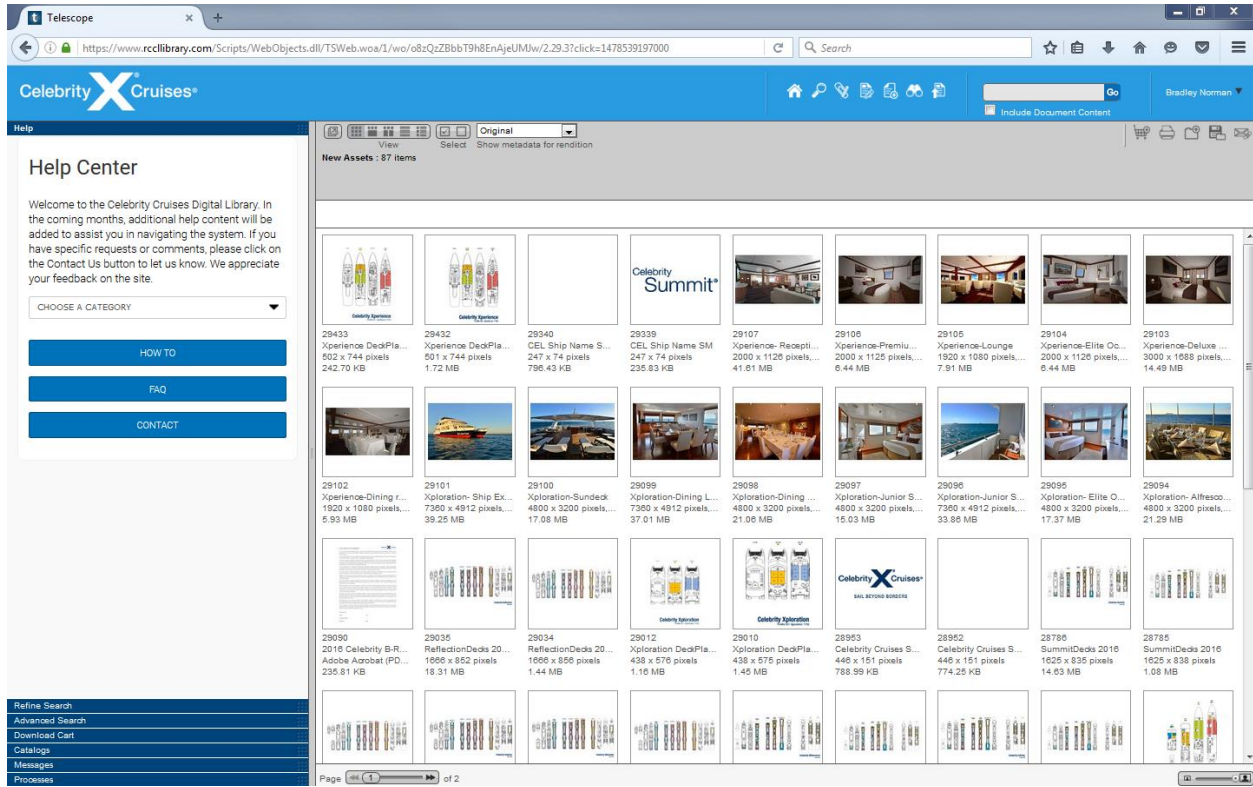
Telescope

https://www.rcclibrary.com/Scripts/WebObjects.dll/TSWeb.woa/1/wo/o8zQzZBbbT9h8EnAjeUMJw/2.29.37click=1478539197000

Search

Celebrity X Cruises

Go

Include Document Content

Bradley Norman

Help

Help Center

Welcome to the Celebrity Cruises Digital Library. In the coming months, additional help content will be added to assist you in navigating the system. If you have specific requests or comments, please click on the Contact Us button to let us know. We appreciate your feedback on the site.

CHOOSE A CATEGORY

HOW TO

FAQ

CONTACT

View Select Original Show metadata for rendition

New Assets : 87 items

Celebrity Summit

| | | | | | | | | |
|---|---|---|---|---|---|---|---|---|
| 29433 Xperience DeckPla... 502 x 744 pixels 242.70 KB | 29432 Xperience DeckPla... 501 x 744 pixels 1.72 MB | 29340 CEL Ship Name S... 247 x 74 pixels 796.43 KB | 29339 CEL Ship Name SM 247 x 74 pixels 235.83 KB | 29107 Xperience- Recepti... 2000 x 1126 pixels,... 41.61 MB | 29106 Xperience-Premiu... 2000 x 1125 pixels,... 6.44 MB | 29105 Xperience-Lounge 1920 x 1080 pixels,... 7.91 MB | 29104 Xperience-Elite Oc... 2000 x 1126 pixels,... 6.44 MB | 29103 Xperience-Deluxe ... 3000 x 1688 pixels,... 14.49 MB |
| 29102 Xperience-Dining r... 1920 x 1080 pixels,... 5.93 MB | 29101 Xploration- Ship Ex... 7360 x 4912 pixels,... 39.25 MB | 29100 Xploration-Sundeck 4800 x 3200 pixels,... 17.08 MB | 29099 Xploration-Dining L... 7360 x 4912 pixels,... 37.01 MB | 29098 Xploration-Dining ... 4800 x 3200 pixels,... 21.06 MB | 29097 Xploration-Junior S... 4800 x 3200 pixels,... 15.03 MB | 29096 Xploration-Junior S... 7360 x 4912 pixels,... 33.86 MB | 29095 Xploration- Elite O... 4800 x 3200 pixels,... 17.37 MB | 29094 Xploration- Alfresco... 4800 x 3200 pixels,... 21.29 MB |
| 29090 2016 Celebrity B-R... Adobe Acrobat (PD... 235.81 KB | 29035 ReflectionDecks 20... 1666 x 852 pixels 18.31 MB | 29034 ReflectionDecks 20... 1666 x 856 pixels 1.44 MB | 29012 Xploration DeckPla... 438 x 576 pixels 1.16 MB | 29010 Xploration DeckPla... 438 x 575 pixels 1.45 MB | 28953 Celebrity Cruises S... 446 x 151 pixels 788.99 KB | 28952 Celebrity Cruises S... 446 x 151 pixels 774.25 KB | 28786 SummitDecks 2016 1625 x 835 pixels 14.63 MB | 28785 SummitDecks 2016 1625 x 838 pixels 1.08 MB |

Celebrity Xperience

Celebrity Xploration

Celebrity X Cruises SAIL BEYOND BORDERS

Refine Search
Advanced Search
Download Cart
Catalogs
Messages
Processes

Page 1 of 2